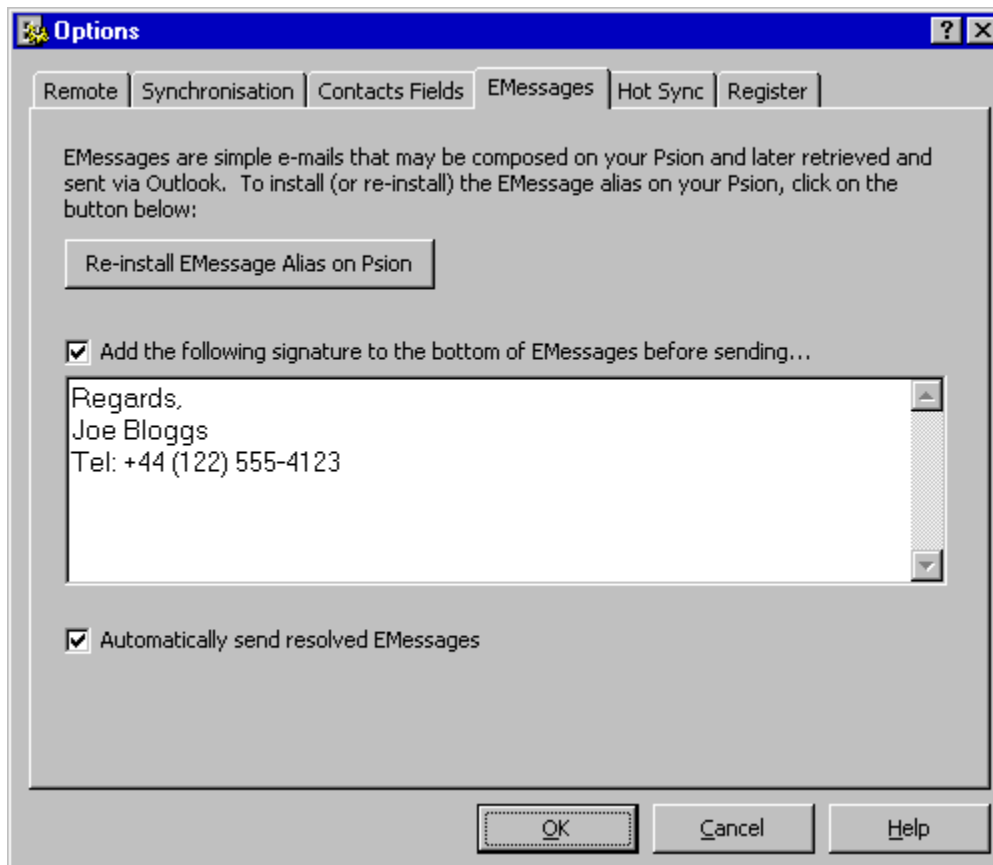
Options

?

Remote | Synchronisation | Contacts Fields | EMessages | Hot Sync | Register

EMessages are simple e-mails that may be composed on your Psion and later retrieved and sent via Outlook. To install (or re-install) the EMessage alias on your Psion, click on the button below:

Re-install EMessage Alias on Psion

☑ Add the following signature to the bottom of EMessages before sending...

Regards,
Joe Bloggs
Tel: +44 (122) 555-4123

☑ Automatically send resolved EMessages

OK

Cancel

Help